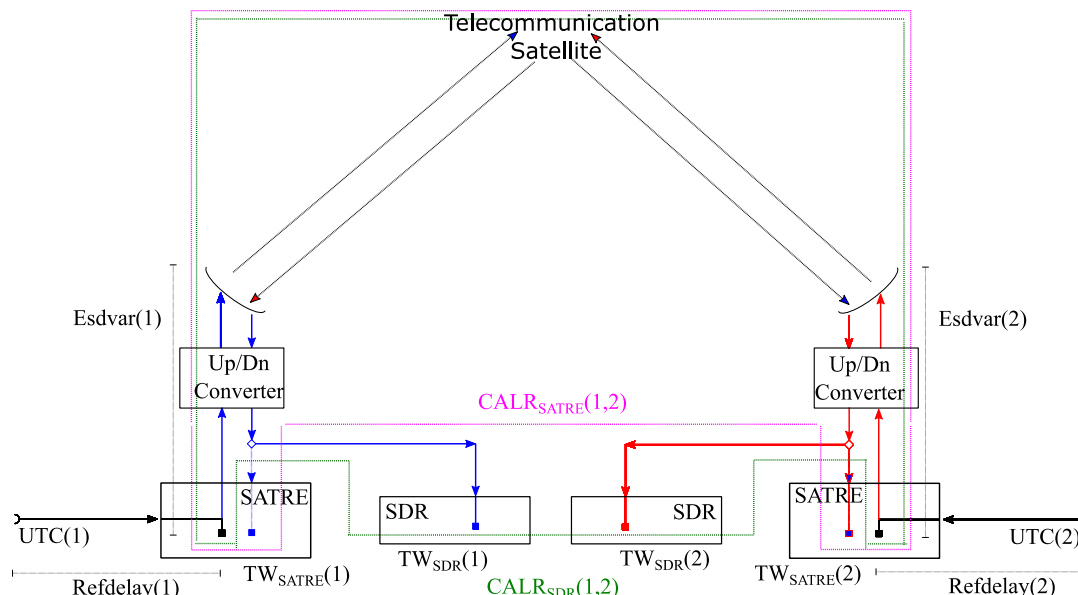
Telecommunication
Satellite

Esdvar(1)

Esdvar(2)

Up/Dn
Converter

Up/Dn
Converter

CALR$_{SATRE}$(1,2)

SATRE

SDR

SDR

SATRE

UTC(1)

UTC(2)

TW$_{SATRE}$(1)

TW$_{SDR}$(1)

TW$_{SDR}$(2)

TW$_{SATRE}$(2)

Refdelay(1)

CALR$_{SDR}$(1,2)

Refdelay(2)